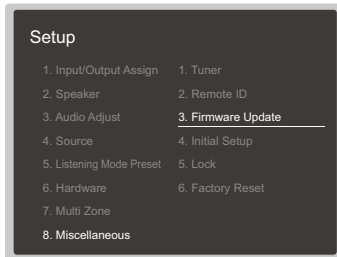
Setup

1. Input/Output Assign
2. Speaker
3. Audio Adjust
4. Source
5. Listening Mode Preset
6. Hardware
7. Multi Zone
8. Miscellaneous

1. Tuner
2. Remote ID
3. Firmware Update
4. Initial Setup
5. Lock
6. Factory Reset